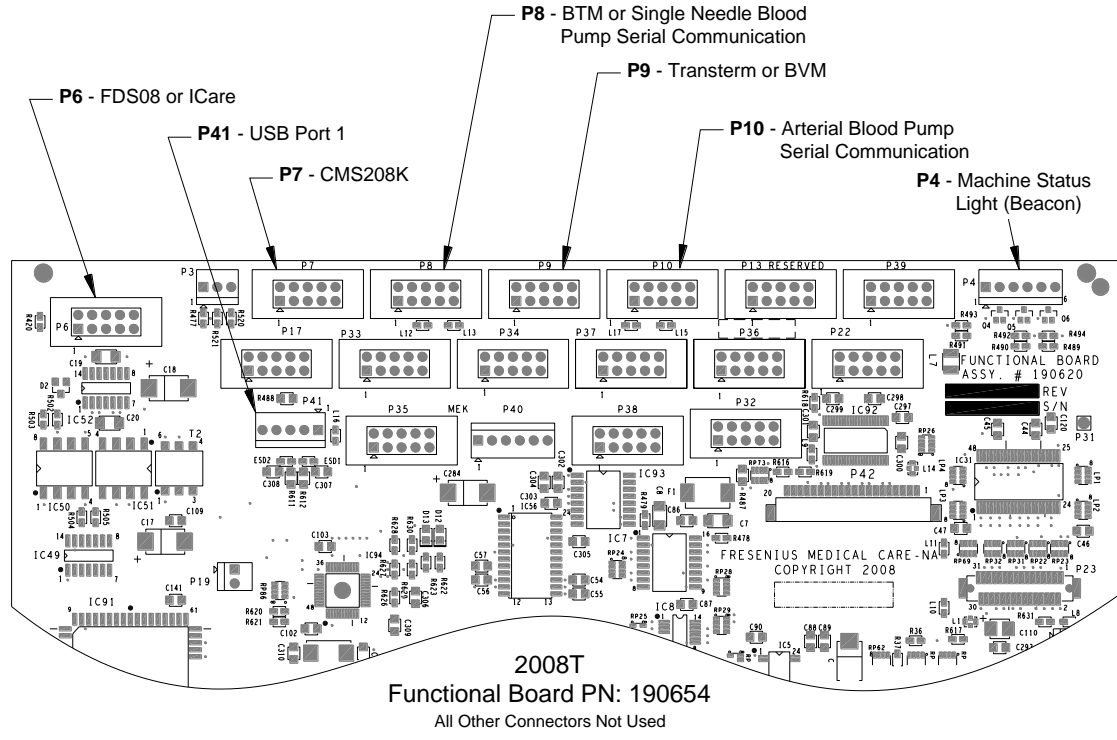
P8 - BTM or Single Needle Blood Pump Serial Communication

P9 - Transterm or BVM

P6 - FDS08 or ICare

P41 - USB Port 1

P10 - Arterial Blood Pump Serial Communication

P7 - CMS208K

P4 - Machine Status Light (Beacon)

P3 P7 P8 P9 P10 P13 RESERVED P39 P4

P6 P17 P33 P34 P37 P36 P22

FUNCTIONAL BOARD ASSY. # 190620

REV

S/N

P41 P35 MEK P40 P38 P32 P31

IC52 T2 IC50 IC51 IC92 IC93 IC31 P42

IC49 IC94 IC56 F1 IC7 P19

FRESENIUS MEDICAL CARE-NA
COPYRIGHT 2008

IC91 IC8 IC5 P23

2008T
Functional Board PN: 190654
All Other Connectors Not Used